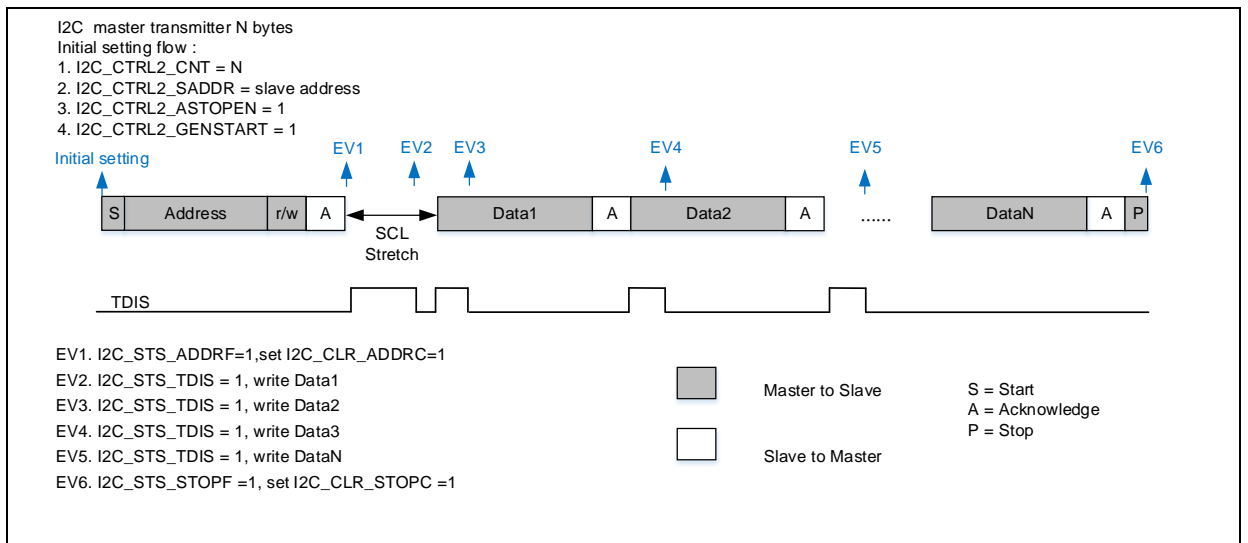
I2C master transmitter N bytes
Initial setting flow :
1. I2C_CTRL2_CNT = N
2. I2C_CTRL2_SADDR = slave address
3. I2C_CTRL2_ASTOPEN = 1
4. I2C_CTRL2_GENSTART = 1

Initial setting

EV1 EV2 EV3 EV4 EV5 EV6

S Address r/w A

SCL Stretch

Data1 A Data2 A ...... DataN A P

TDIS

EV1. I2C_STS_ADDRF=1,set I2C_CLR_ADDRC=1
EV2. I2C_STS_TDIS = 1, write Data1
EV3. I2C_STS_TDIS = 1, write Data2
EV4. I2C_STS_TDIS = 1, write Data3
EV5. I2C_STS_TDIS = 1, write DataN
EV6. I2C_STS_STOPF =1, set I2C_CLR_STOPC =1

Master to Slave

Slave to Master

S = Start
A = Acknowledge
P = Stop